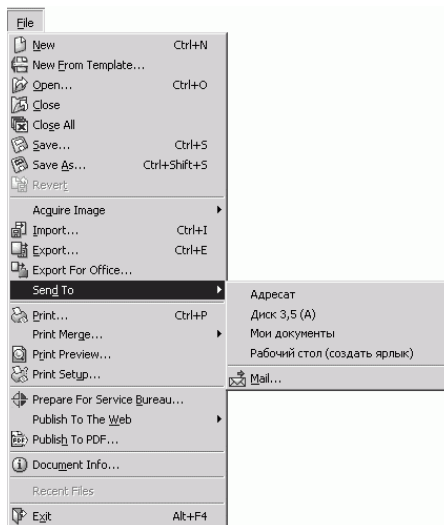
File

New Ctrl+N
New From Template...
Open... Ctrl+O
Close
Close All
Save... Ctrl+S
Save As... Ctrl+Shift+S
Revert
Acquire Image
Import... Ctrl+I
Export... Ctrl+E
Export For Office...
Send To
Print... Ctrl+P
Print Merge...
Print Preview...
Print Setup...
Prepare For Service Bureau...
Publish To The Web
Publish To PDF...
Document Info...
Recent Files
Exit Alt+F4

Адресат
Диск 3,5 (A)
Мои документы
Рабочий стол (создать ярлык)
Mail...